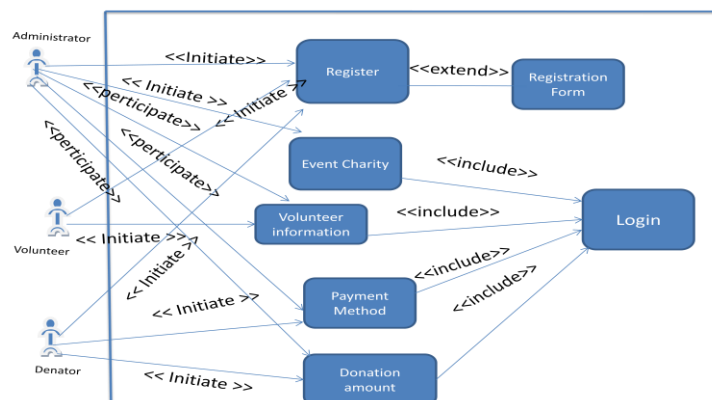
Administrator
<<Initiate>>
Register
<<extend>>
Registration Form
<< Initiate >>
<<perticipate>>
<< Initiate >
<<perticipate>
<<perticipate>>
Event Charity
<<include>>
Login
Volunteer
<< Initiate >>
Volunteer information
<<include>>
<< Initiate >>
<<include>>
Payment Method
<< Initiate >>
<<include>>
Denator
<< Initiate >>
Donation amount